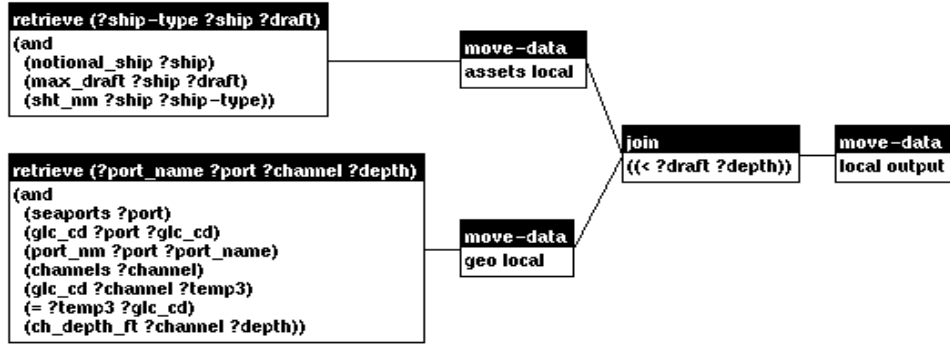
retrieve (?ship-type ?ship ?draft)
(and
(notional_ship ?ship)
(max_draft ?ship ?draft)
(sht_nm ?ship ?ship-type))

move-data
assets local

retrieve (?port_name ?port ?channel ?depth)
(and
(seaports ?port)
(glc_cd ?port ?glc_cd)
(port_nm ?port ?port_name)
(channels ?channel)
(glc_cd ?channel ?temp3)
(= ?temp3 ?glc_cd)
(ch_depth_ft ?channel ?depth))

move-data
geo local

join
((< ?draft ?depth))

move-data
local output